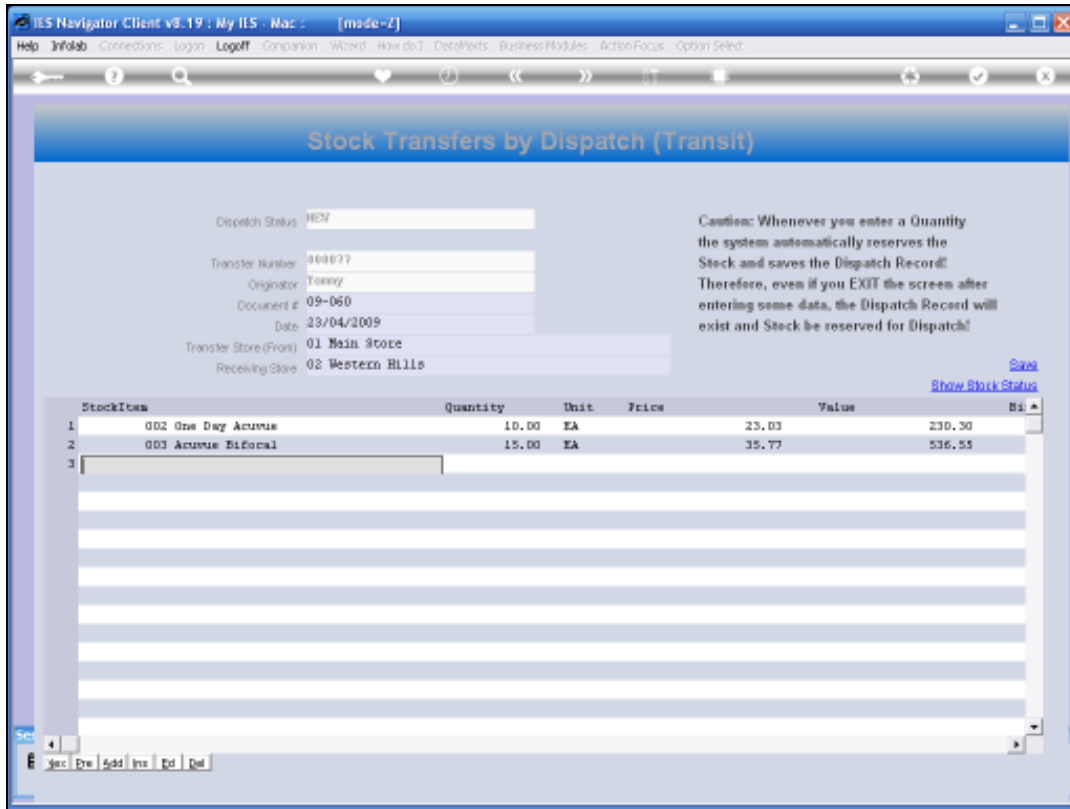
IES Navigator Client v8.19 : My IES - Mac : [mode-Z]

Help Infolab Connections Logon Logoff Companion Wizard How do I DataMarts Business Modules Action Focus Option Select

Stock Transfers by Dispatch (Transit)

Dispatch Status NEW

Transfer Number 000077
Originator Tommy
Document # 09-060
Date 23/04/2009
Transfer Store (From) 01 Main Store
Receiving Store 02 Western Hills

Caution: Whenever you enter a Quantity the system automatically reserves the Stock and saves the Dispatch Record! Therefore, even if you EXIT the screen after entering some data, the Dispatch Record will exist and Stock be reserved for Dispatch!

Save
Show Stock Status

| | StockItem | Quantity | Unit | Price | Value | Bi |
|---|---|---|---|---|---|---|
| 1 | 002 One Day Acuvue | 10.00 | EA | 23.03 | 230.30 | |
| 2 | 003 Acuvue Bifocal | 15.00 | EA | 35.77 | 536.55 | |
| 3 | | | | | | |

Sec Pre Add Ins Ed Del